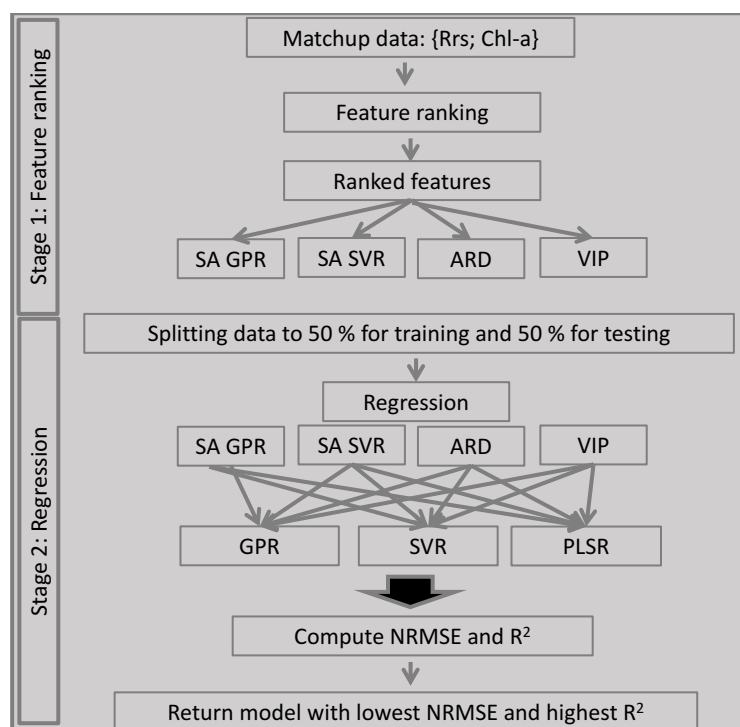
Stage 1: Feature ranking

Matchup data: {Rrs; Chl-a}

Feature ranking

Ranked features

SA GPR

SA SVR

ARD

VIP

Stage 2: Regression

Splitting data to 50 % for training and 50 % for testing

Regression

SA GPR

SA SVR

ARD

VIP

GPR

SVR

PLSR

Compute NRMSE and $R^2$

Return model with lowest NRMSE and highest $R^2$